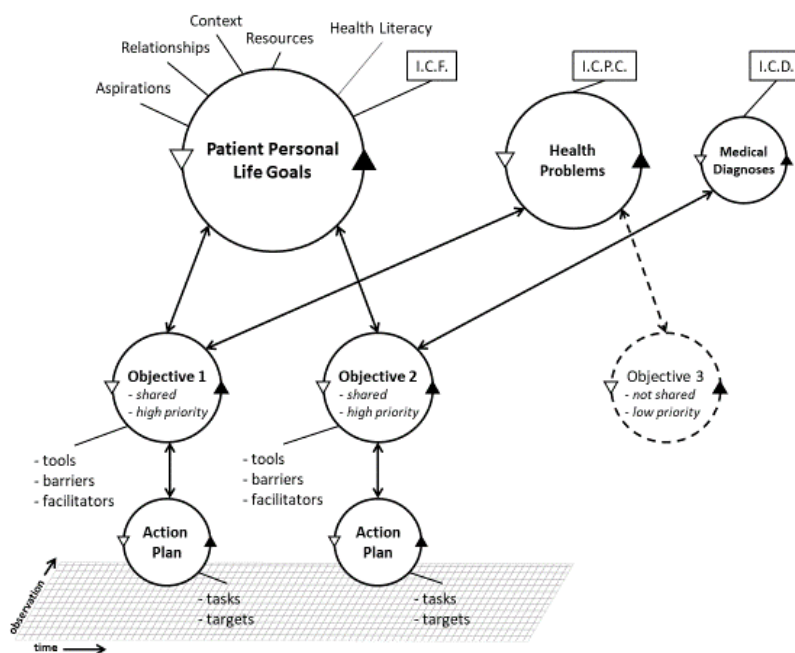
Context

Relationships

Resources

Health Literacy

Aspirations

I.C.F.

Patient Personal Life Goals

I.C.P.C.

Health Problems

I.C.D.

Medical Diagnoses

Objective 1
- shared
- high priority

Objective 2
- shared
- high priority

Objective 3
- not shared
- low priority

- tools
- barriers
- facilitators

- tools
- barriers
- facilitators

Action Plan

Action Plan

- tasks
- targets

- tasks
- targets

observation

time